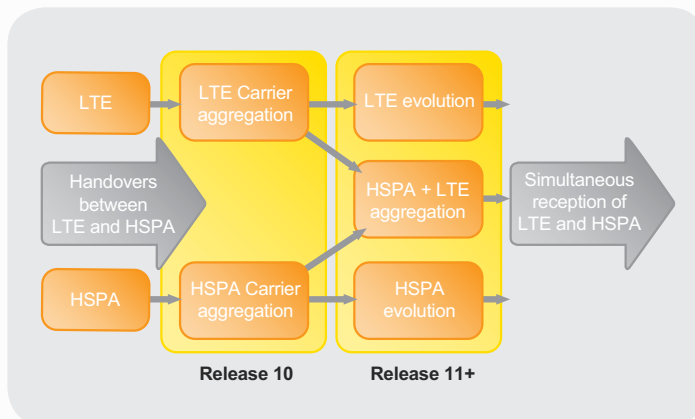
LTE

LTE Carrier aggregation

LTE evolution

Handovers between LTE and HSPA

HSPA + LTE aggregation

Simultaneous reception of LTE and HSPA

HSPA

HSPA Carrier aggregation

HSPA evolution

Release 10

Release 11+